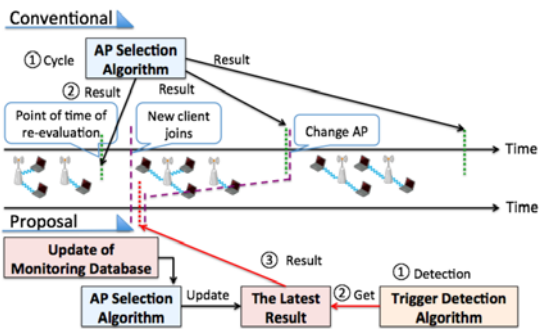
Conventional

① Cycle

AP Selection Algorithm

Result

② Result

Result

Point of time of re-evaluation

New client joins

Change AP

Time

Time

Proposal

Update of Monitoring Database

③ Result

① Detection

AP Selection Algorithm

Update

The Latest Result

② Get

Trigger Detection Algorithm